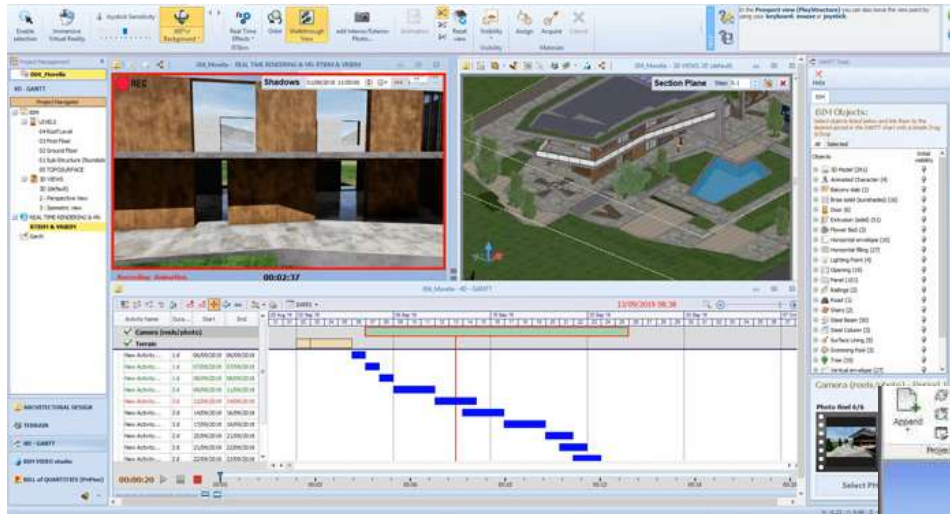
Enable selection
Immersive Virtual Reality
Joystick Sensitivity
360° Background
Real Time Effects
Orbit
Walkthrough View
add Interior/Exterior Photo
Animation
Reset view
Visibility
Assign
Acquire
Cancel
Visibility
Materials
In the Prospect view (PlayStructure) you can also move the view point by using your keyboard, mouse or joystick.

BIM_Movella
4D - GANTT
Project Navigator
BIM
LEVELS
04 Roof Level
03 First Floor
02 Ground Floor
01 Sub-Structure (foundation)
00 TOPOSURFACE
3D VIEWS
3D (default)
2 - Perspective View
3 - Isometric view
REAL TIME RENDERING & VR
RTBIM & VRBIM
Gantt

ARCHITECTURAL DESIGN
TERRAIN
4D - GANTT
BIM VIDEO studio
BILL of QUANTITIES (PriMus)

BIM_Movella - REAL TIME RENDERING & VR: RTBIM & VRBIM
REC
Shadows
Recording Animation
00:02:37

BIM_Movella - 3D VIEWS: 3D (default)
Section Plane

BIM_Movella - 4D - GANTT
13/09/2019 08:38
Activity Name
Dura...
Start
End
Camera (reels/photo)
Terrain
New Activity... 1 d 06/09/2018 06/09/2018
New Activity... 1 d 07/09/2018 07/09/2018
New Activity... 1 d 08/09/2018 08/09/2018
New Activity... 1 d 11/09/2018 11/09/2018
New Activity... 3 d 12/09/2018 14/09/2018
New Activity... 3 d 14/09/2018 16/09/2018
New Activity... 3 d 15/09/2018 16/09/2018
New Activity... 2 d 20/09/2018 21/09/2018
New Activity... 2 d 21/09/2018 22/09/2018
New Activity... 2 d 22/09/2018 23/09/2018
00:00:20

GANTT Tools
Hide
BIM
BIM Objects:
Select objects listed below and link them to the desired period in the GANTT chart with a simple Drag & Drop.
All Selected
Objects
Initial visibility
3D Model (291)
Animated Character (4)
Balcony slab (2)
Brise soleil (sunshade) (16)
Door (6)
Extrusion (solid) (51)
Flower Bed (3)
Horizontal envelope (16)
Horizontal filling (27)
Lighting Point (4)
Opening (19)
Panel (101)
Railings (2)
Road (1)
Stairs (2)
Steel Beam (90)
Steel Column (3)
Surface Lining (9)
Swimming Pool (3)
Tree (26)
Vertical envelope (27)
Camera (reels/photo) - Detail
Photo Reel 6/6
Append
Select Ph